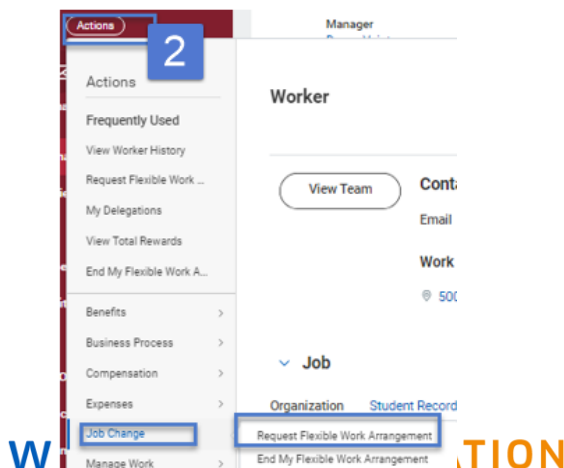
Actions

2

Manager

Actions

Frequently Used

View Worker History

Request Flexible Work ...

My Delegations

View Total Rewards

End My Flexible Work A...

Benefits >

Business Process >

Compensation >

Expenses >

Job Change >

Manage Work >

Worker

View Team

Conta

Email

Work

500

Job

Organization Student Record

Request Flexible Work Arrangement

End My Flexible Work Arrangement

W

TION